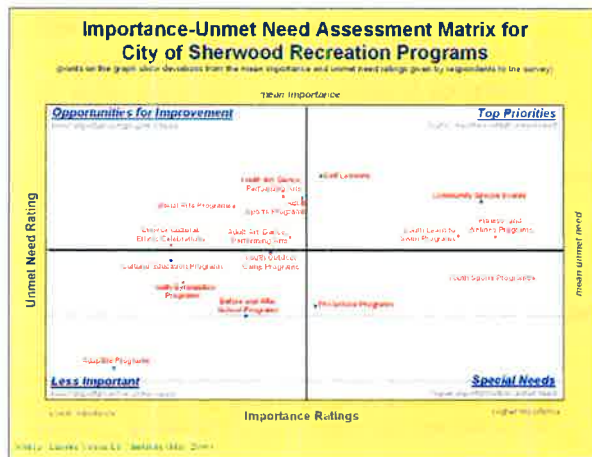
Importance-Unmet Need Assessment Matrix for
City of Sherwood Recreation Programs

(points on the graph show deviations from the mean importance and unmet need ratings given by respondents to the survey)

mean importance

Opportunities for Improvement

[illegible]

Top Priorities

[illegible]

Unmet Need Rating

mean unmet need

Youth Art Dance, Performing Arts

Golf Lessons

Community Special Events

Adult Sports Programs

Visual Arts Programs

Youth Sports Programs

Fitness and Wellness Programs

Events to Celebrate Ethnic Celebrations

Adult Art Dance, Performing Arts

Youth Learn to Swim Programs

Youth Outdoor Camp Programs

Cultural Education Programs

Adult Sports Programs

Youth Fitness/Wellness Programs

Before and After School Programs

Preschool Programs

Aquatic Programs

Less Important

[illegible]

Special Needs

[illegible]

Lower Importance

Importance Ratings

Higher Importance

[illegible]